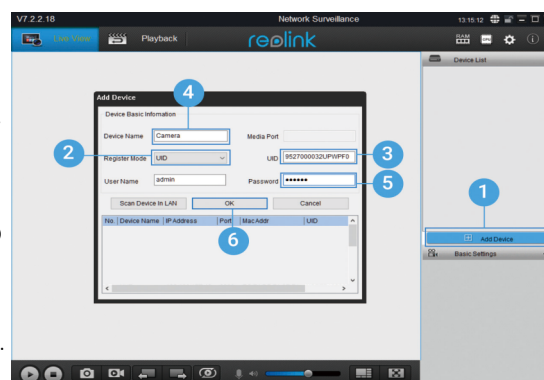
V7.2.2.18

Network Surveillance

13:15:12

Live View

Playback

reolink

RAM

Device List

Add Device

Device Basic Information

Device Name Camera

Media Port

Register Mode UID

UID 9527000032UPWPF0

User Name admin

Password •••••••

Scan Device In LAN

OK

Cancel

| No. | Device Name | IP Address | Port | MacAddr | UID |
|---|---|---|---|---|---|

1

2

3

4

5

6

Add Device

Basic Settings